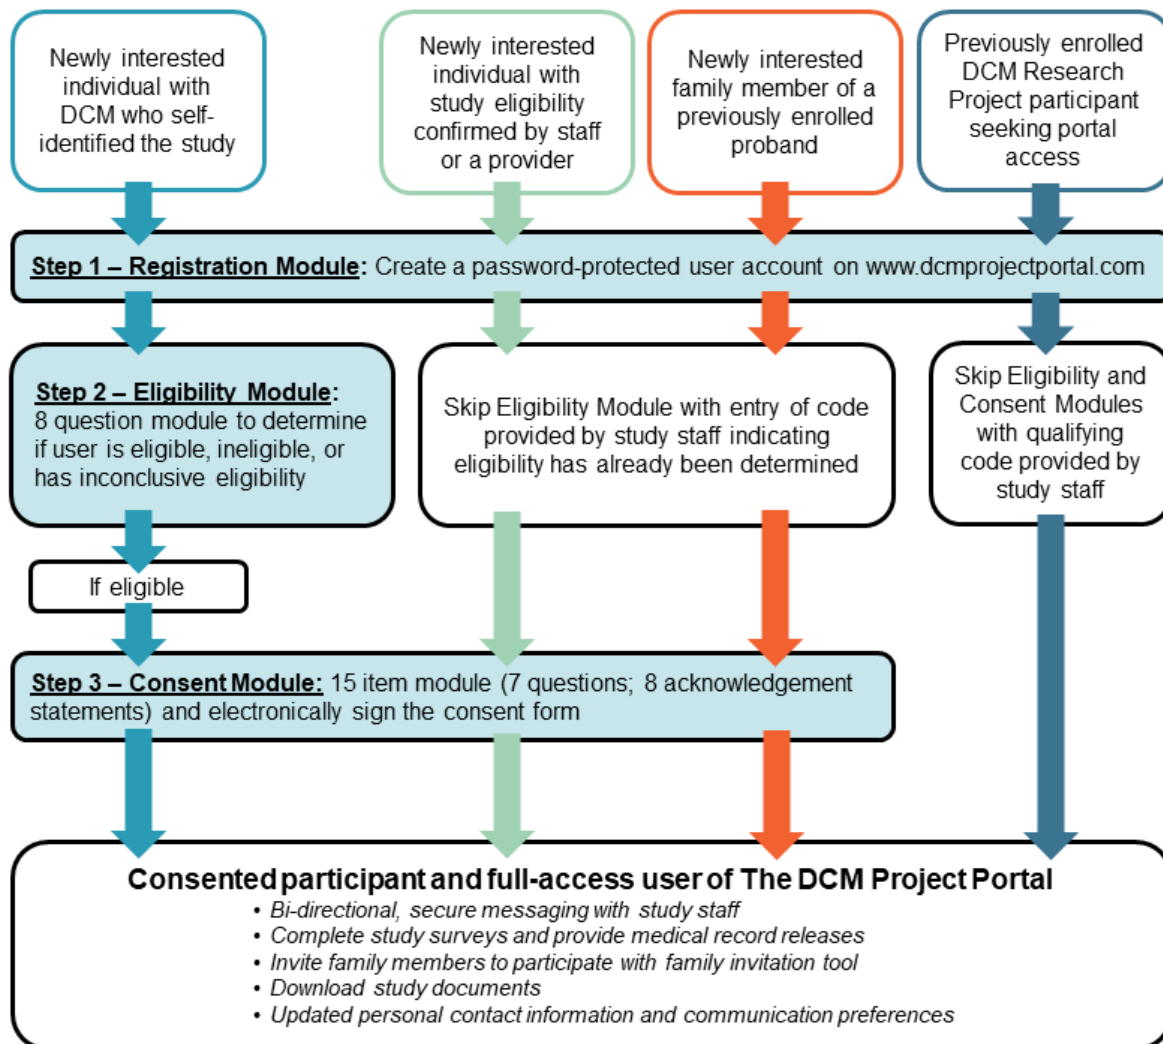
Newly interested individual with DCM who self-identified the study

Newly interested individual with study eligibility confirmed by staff or a provider

Newly interested family member of a previously enrolled proband

Previously enrolled DCM Research Project participant seeking portal access

Step 1 – Registration Module: Create a password-protected user account on www.dcmprojectportal.com

Step 2 – Eligibility Module: 8 question module to determine if user is eligible, ineligible, or has inconclusive eligibility

Skip Eligibility Module with entry of code provided by study staff indicating eligibility has already been determined

Skip Eligibility and Consent Modules with qualifying code provided by study staff

If eligible

Step 3 – Consent Module: 15 item module (7 questions; 8 acknowledgement statements) and electronically sign the consent form

Consented participant and full-access user of The DCM Project Portal
• Bi-directional, secure messaging with study staff
• Complete study surveys and provide medical record releases
• Invite family members to participate with family invitation tool
• Download study documents
• Updated personal contact information and communication preferences